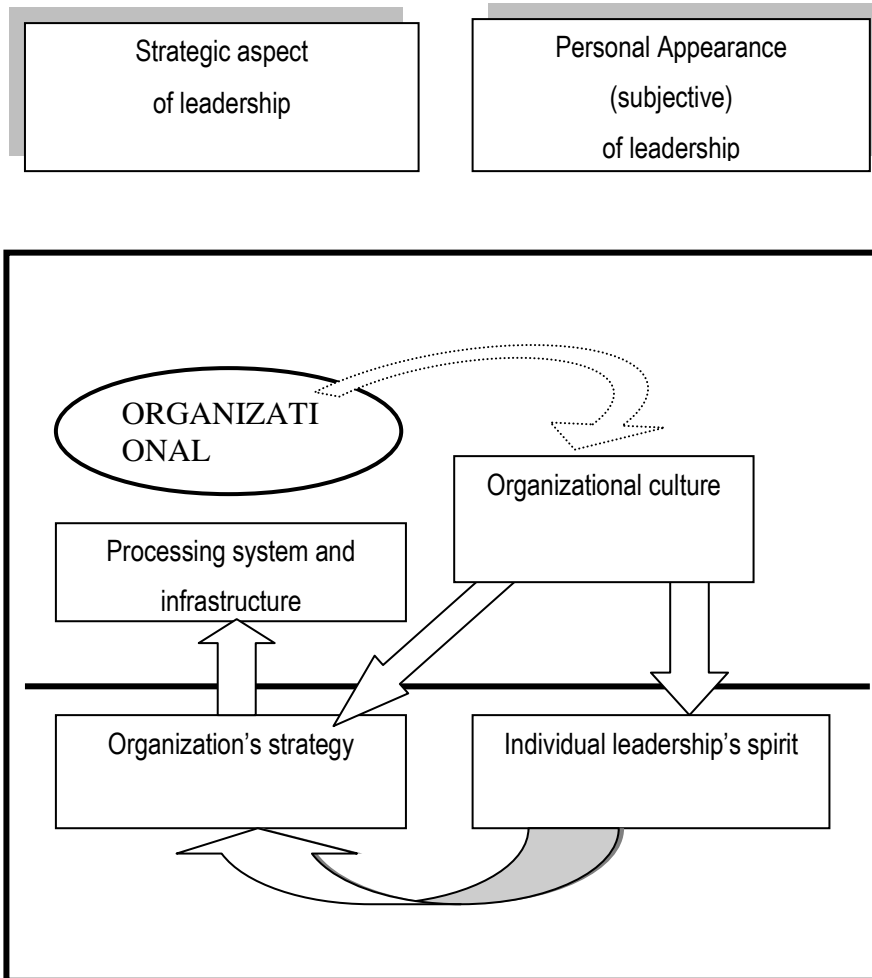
Strategic aspect of leadership

Personal Appearance (subjective) of leadership

ORGANIZATI ONAL

Organizational culture

Processing system and infrastructure

Organization’s strategy

Individual leadership’s spirit